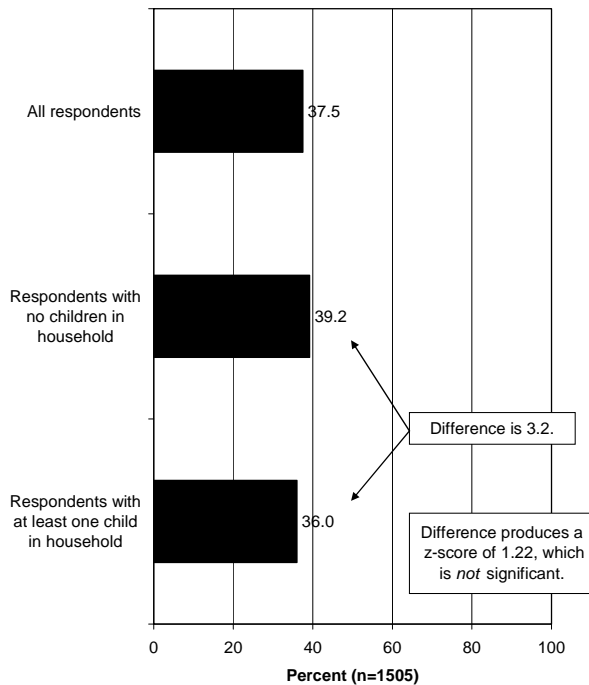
All respondents
37.5

Respondents with no children in household
39.2

Difference is 3.2.

Respondents with at least one child in household
36.0

Difference produces a z-score of 1.22, which is *not* significant.

0
20
40
60
80
100
Percent (n=1505)